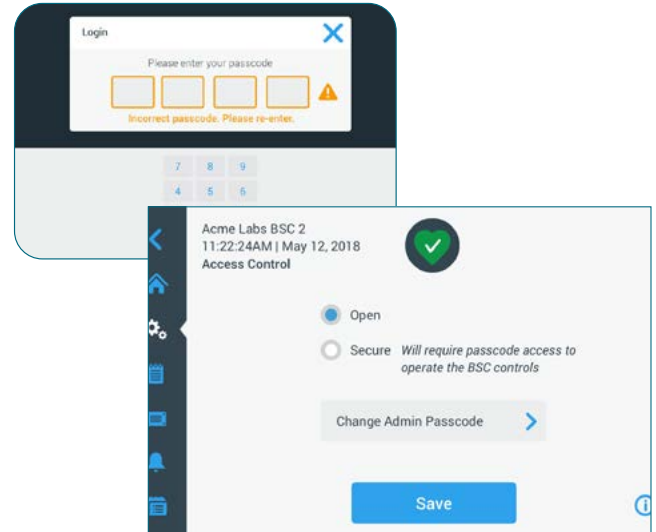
Login

Please enter your passcode

Incorrect passcode. Please re-enter.

7 8 9
4 5 6

Acme Labs BSC 2
11:22:24AM | May 12, 2018
Access Control

Open

Secure *Will require passcode access to operate the BSC controls*

Change Admin Passcode

Save